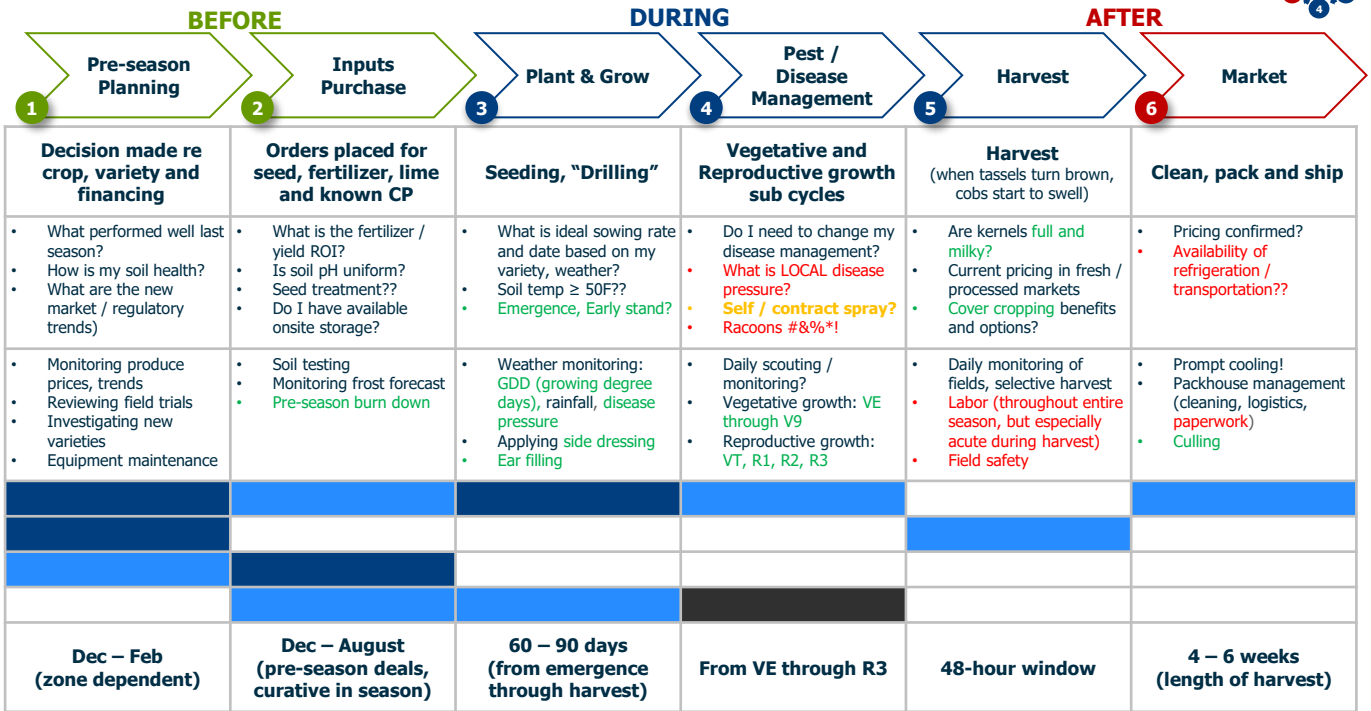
BEFORE

DURING

AFTER

4

1 Pre-season Planning

2 Inputs Purchase

3 Plant & Grow

4 Pest / Disease Management

5 Harvest

6 Market

| Decision made re crop, variety and financing | Orders placed for seed, fertilizer, lime and known CP | Seeding, "Drilling" | Vegetative and Reproductive growth sub cycles | Harvest (when tassels turn brown, cobs start to swell) | Clean, pack and ship |
|---|---|---|---|---|---|
| • What performed well last season? • How is my soil health? • What are the new market / regulatory trends) | • What is the fertilizer / yield ROI? • Is soil pH uniform? • Seed treatment?? • Do I have available onsite storage? | • What is ideal sowing rate and date based on my variety, weather? • Soil temp ≥ 50F?? • Emergence, Early stand? | • Do I need to change my disease management? • What is LOCAL disease pressure? • Self / contract spray? • Racoons #&%*! | • Are kernels full and milky? • Current pricing in fresh / processed markets • Cover cropping benefits and options? | • Pricing confirmed? • Availability of refrigeration / transportation?? |
| • Monitoring produce prices, trends • Reviewing field trials • Investigating new varieties • Equipment maintenance | • Soil testing • Monitoring frost forecast • Pre-season burn down | • Weather monitoring: GDD (growing degree days), rainfall, disease pressure • Applying side dressing • Ear filling | • Daily scouting / monitoring? • Vegetative growth: VE through V9 • Reproductive growth: VT, R1, R2, R3 | • Daily monitoring of fields, selective harvest • Labor (throughout entire season, but especially acute during harvest) • Field safety | • Prompt cooling! • Packhouse management (cleaning, logistics, paperwork) • Culling |
| Dec – Feb (zone dependent) | Dec – August (pre-season deals, curative in season) | 60 – 90 days (from emergence through harvest) | From VE through R3 | 48-hour window | 4 – 6 weeks (length of harvest) |